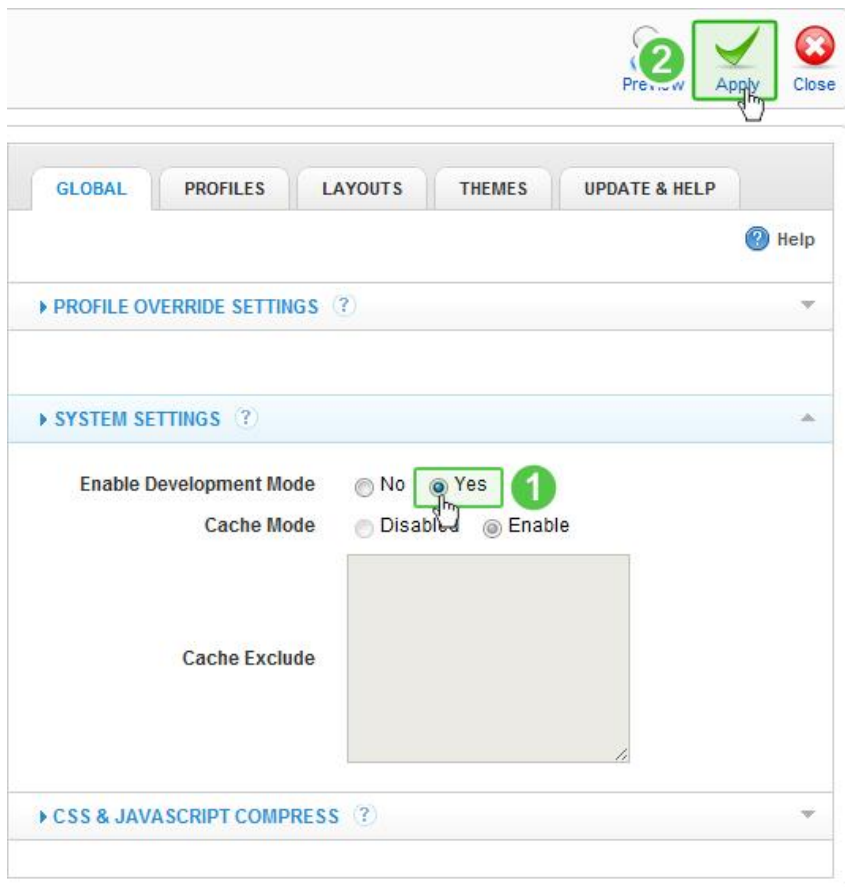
2 Preview Apply Close

GLOBAL PROFILES LAYOUTS THEMES UPDATE & HELP

Help

PROFILE OVERRIDE SETTINGS ?

SYSTEM SETTINGS ?

Enable Development Mode No Yes 1

Cache Mode Disabled Enable

Cache Exclude

CSS & JAVASCRIPT COMPRESS ?